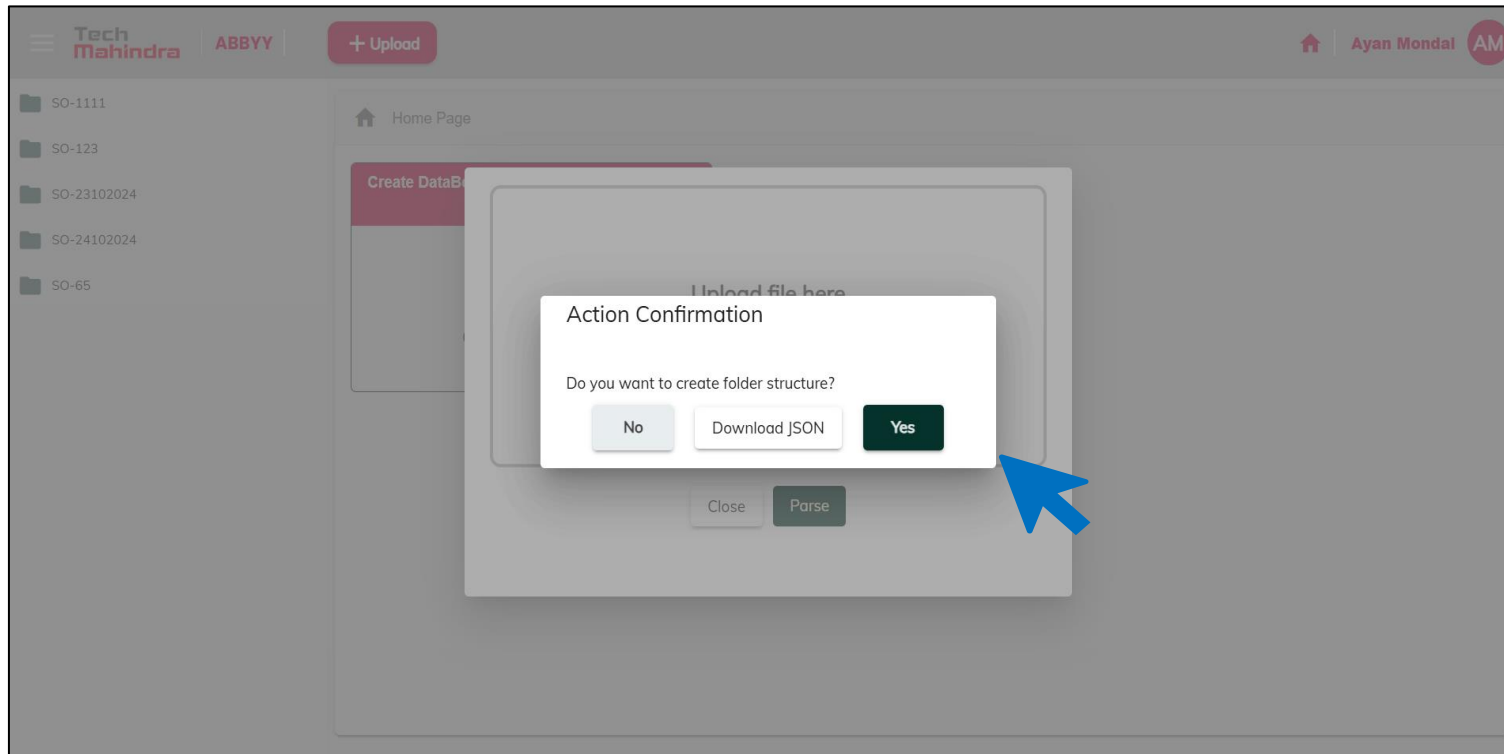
Tech Mahindra ABBYY + Upload

Ayan Mondal AM

SO-1111
SO-123
SO-23102024
SO-24102024
SO-65

Home Page

Create DataB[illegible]

Upload file here

Action Confirmation

Do you want to create folder structure?

No
Download JSON
Yes

Close
Parse